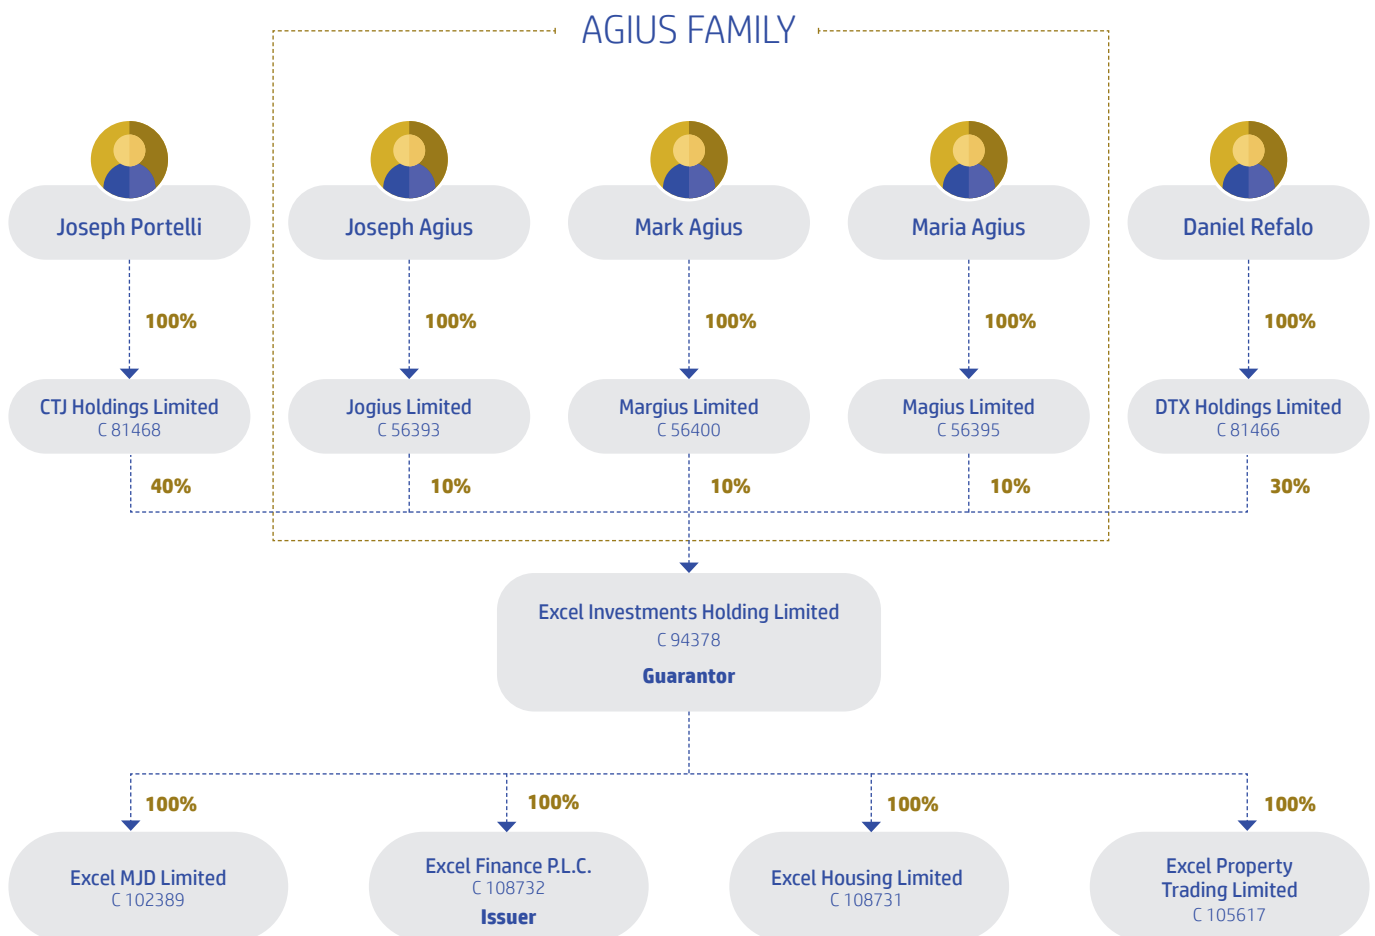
AGIUS FAMILY

Joseph Portelli

Joseph Agius

Mark Agius

Maria Agius

Daniel Refalo

100%

100%

100%

100%

100%

CTJ Holdings Limited
C 81468

Jogius Limited
C 56393

Margius Limited
C 56400

Magius Limited
C 56395

DTX Holdings Limited
C 81466

40%

10%

10%

10%

30%

Excel Investments Holding Limited
C 94378
Guarantor

100%

100%

100%

100%

Excel MJD Limited
C 102389

Excel Finance P.L.C.
C 108732
Issuer

Excel Housing Limited
C 108731

Excel Property Trading Limited
C 105617